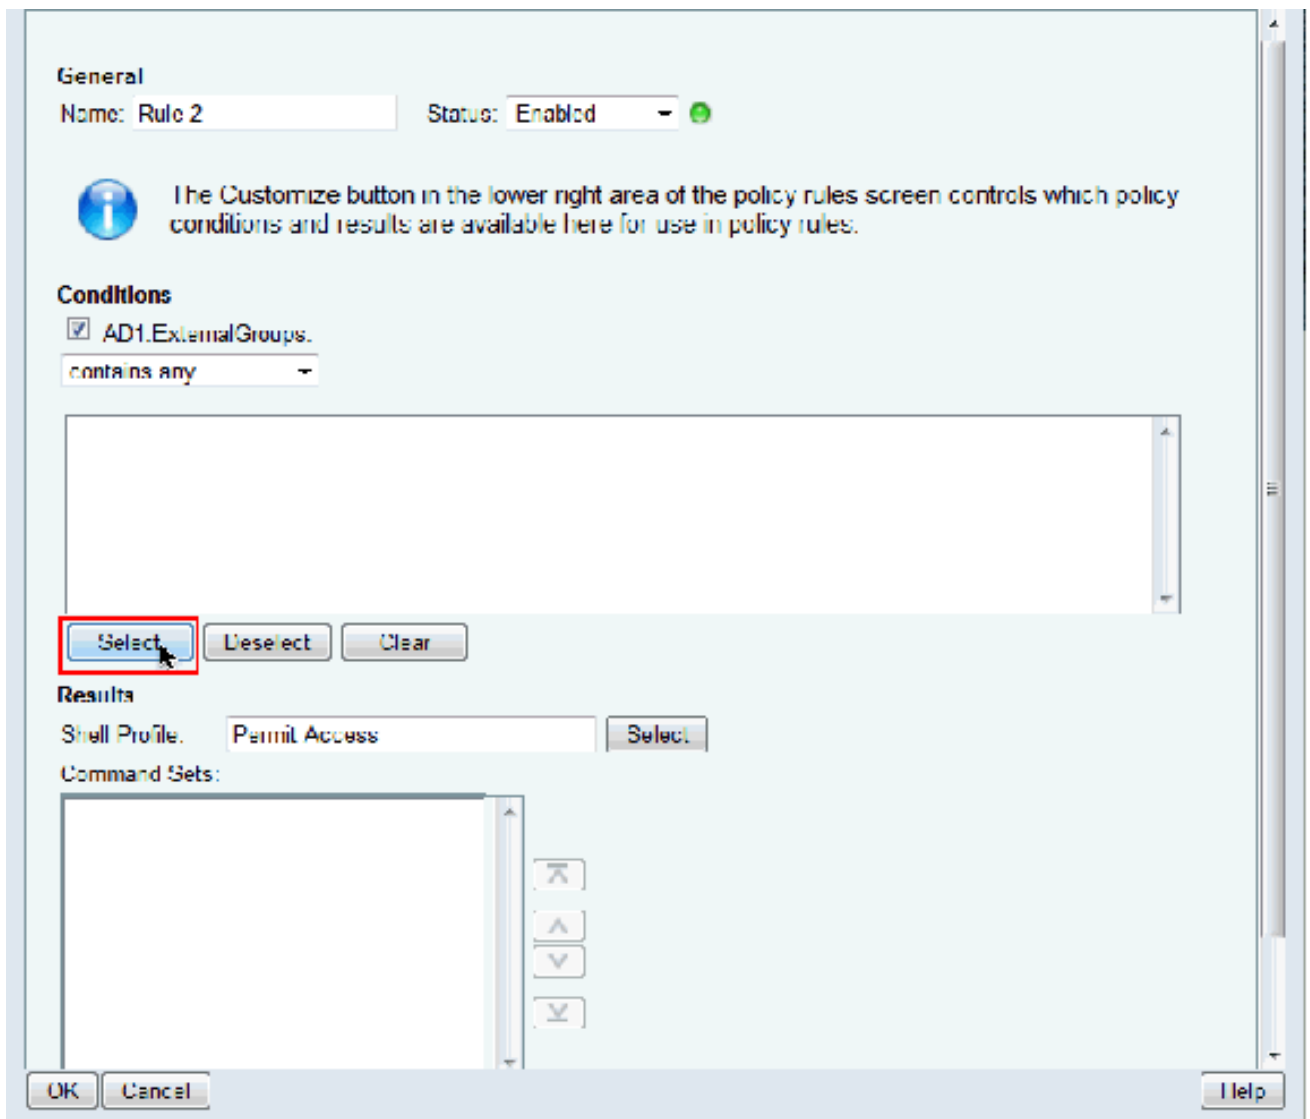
General
Name: Rule 2
Status: Enabled

The Customize button in the lower right area of the policy rules screen controls which policy conditions and results are available here for use in policy rules.

Conditions
AD1.ExternalGroups:
contains any

Select
Deselect
Clear

Results
Shell Profile: Permit Access
Select
Command Sets:

OK
Cancel
Help